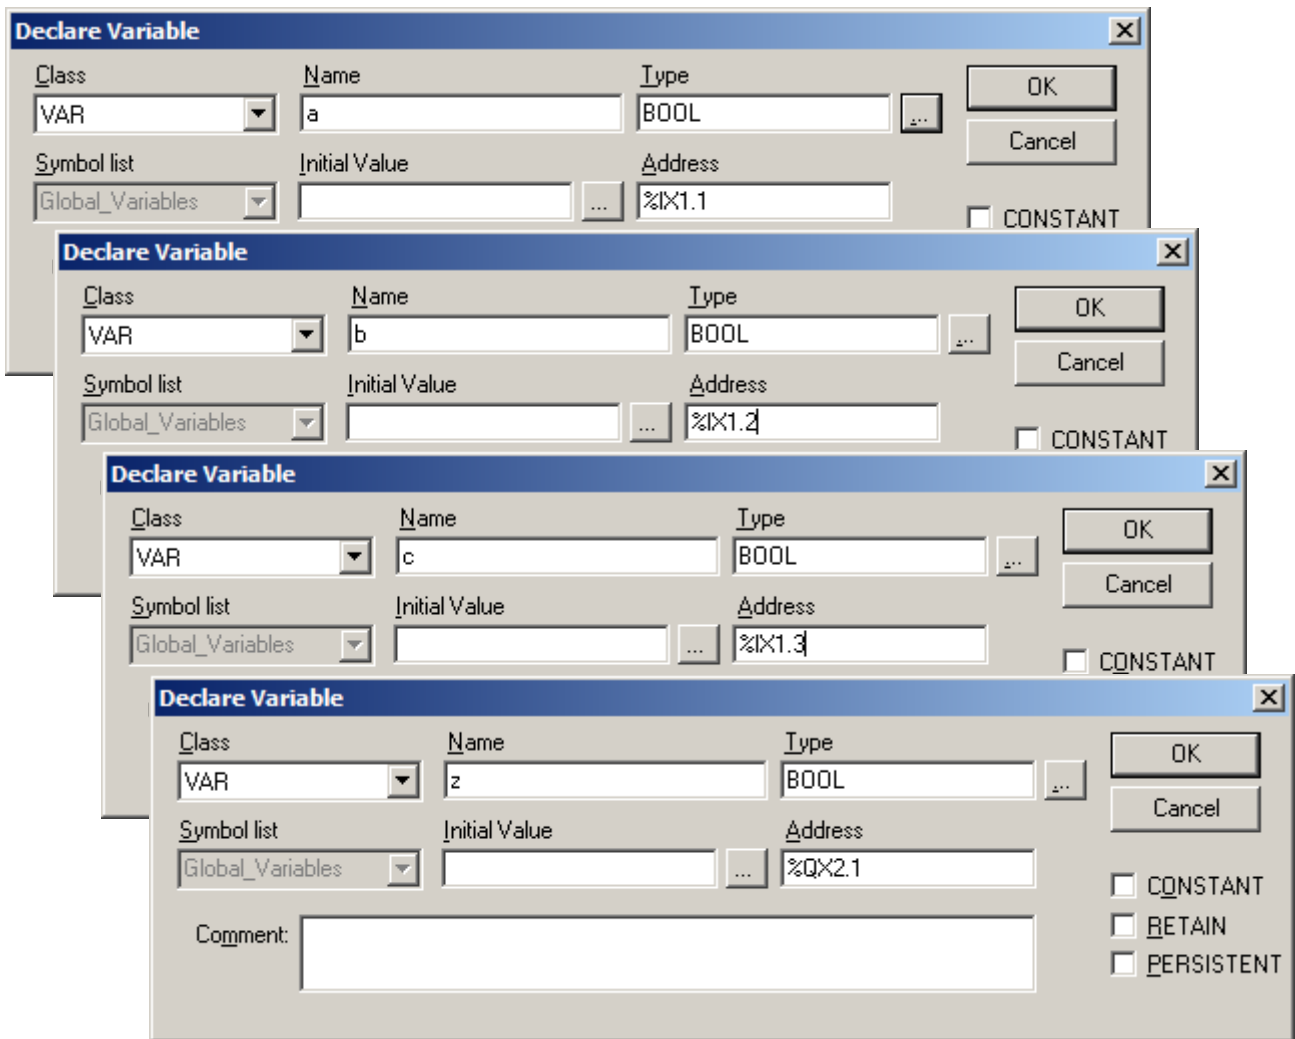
Declare Variable
Class
VAR
Name
a
Type
BOOL
...
OK
Cancel
Symbol list
Global_Variables
Initial Value
...
Address
%IX1.1
CONSTANT

Declare Variable
Class
VAR
Name
b
Type
BOOL
...
OK
Cancel
Symbol list
Global_Variables
Initial Value
...
Address
%IX1.2
CONSTANT

Declare Variable
Class
VAR
Name
c
Type
BOOL
...
OK
Cancel
Symbol list
Global_Variables
Initial Value
...
Address
%IX1.3
CONSTANT

Declare Variable
Class
VAR
Name
z
Type
BOOL
...
OK
Cancel
Symbol list
Global_Variables
Initial Value
...
Address
%QX2.1
CONSTANT
RETAIN
PERSISTENT
Comment: